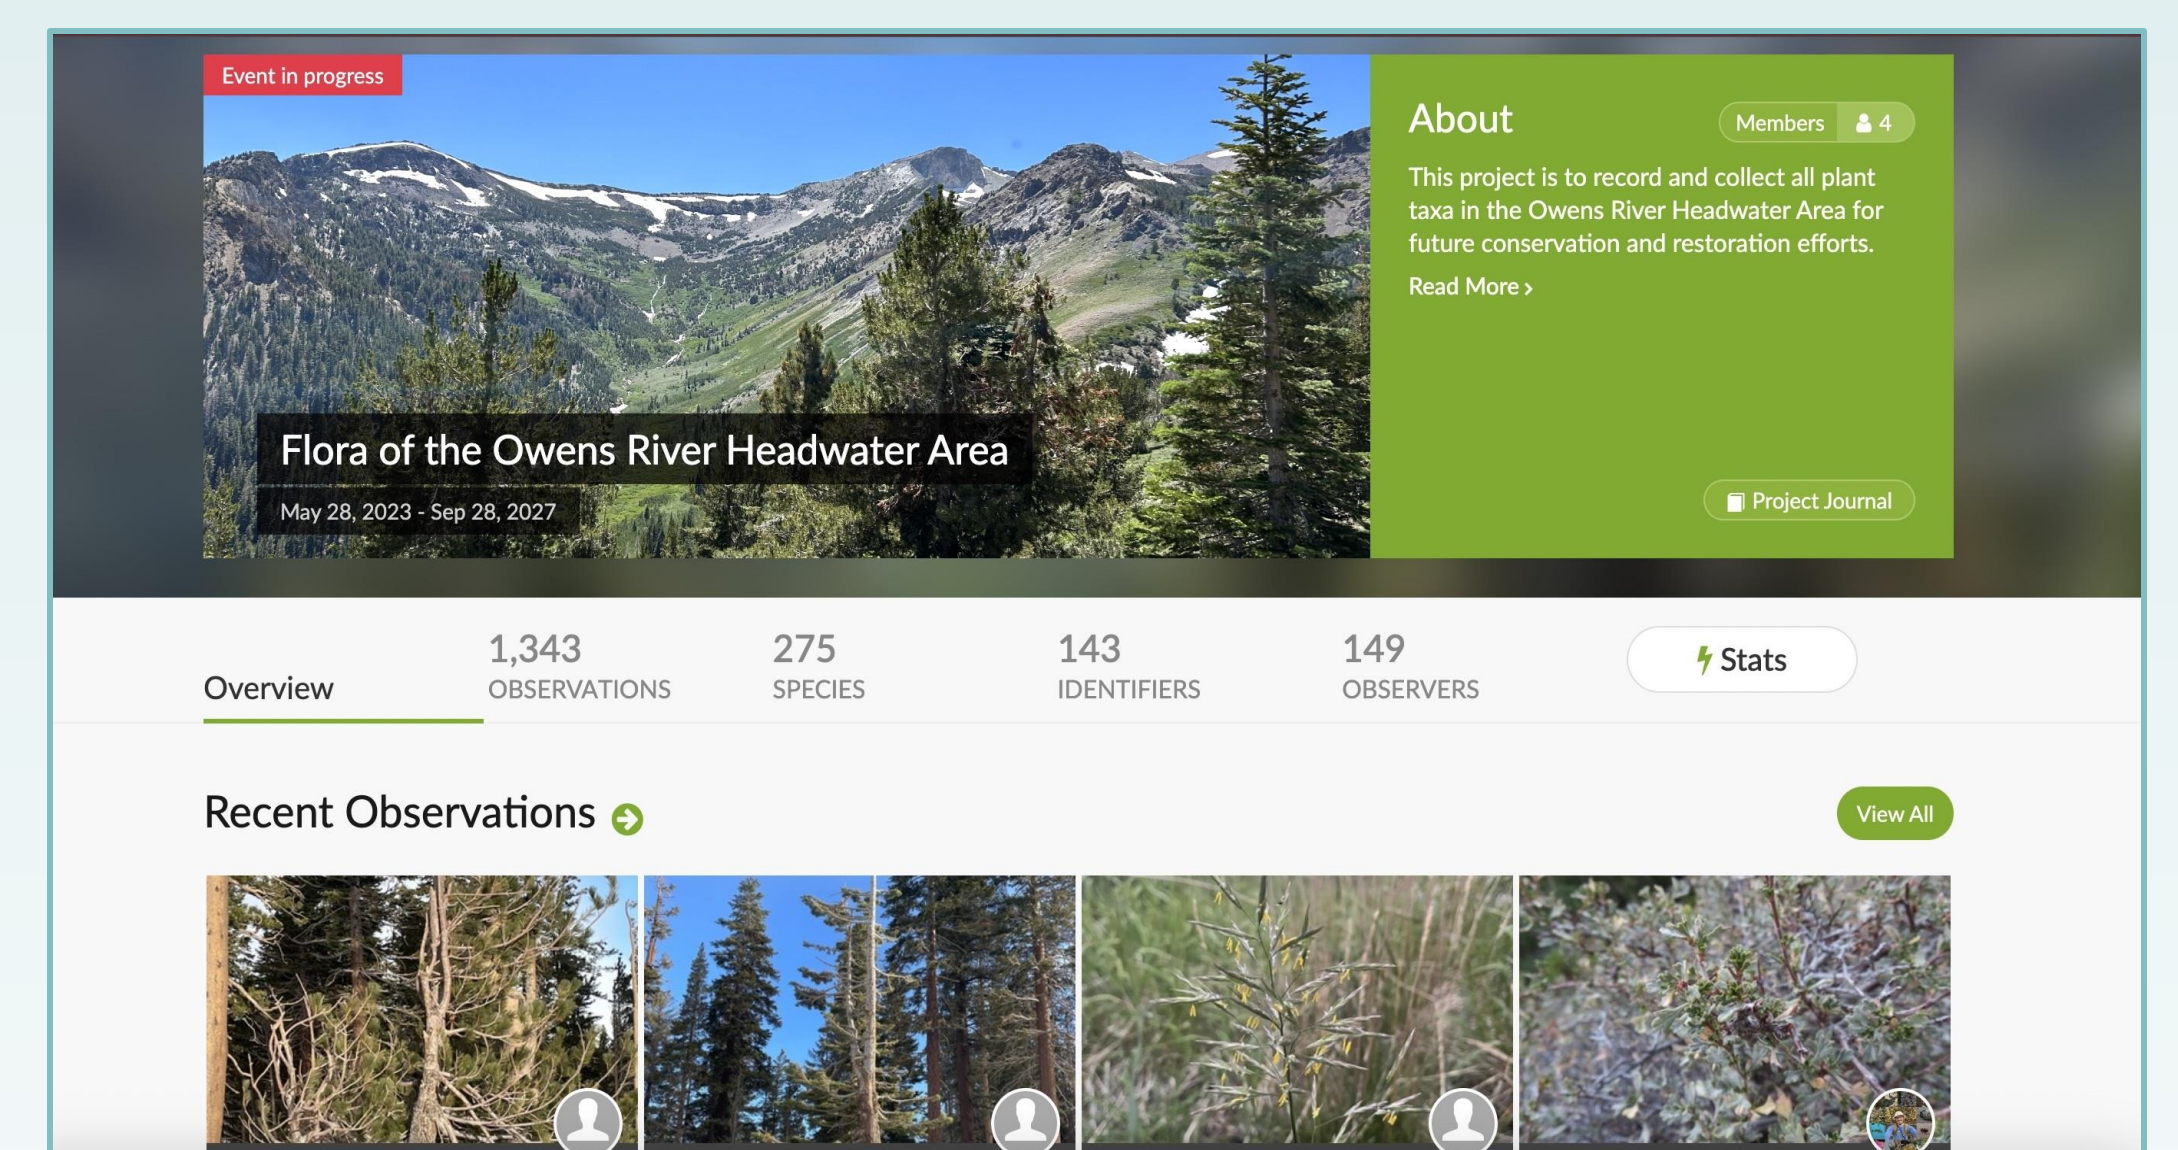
Event in progress

Flora of the Owens River Headwater Area

May 28, 2023 - Sep 28, 2027

About

Members 4

This project is to record and collect all plant taxa in the Owens River Headwater Area for future conservation and restoration efforts.

Read More ›

Project Journal

Overview

1,343
OBSERVATIONS

275
SPECIES

143
IDENTIFIERS

149
OBSERVERS

Stats

Recent Observations

View All